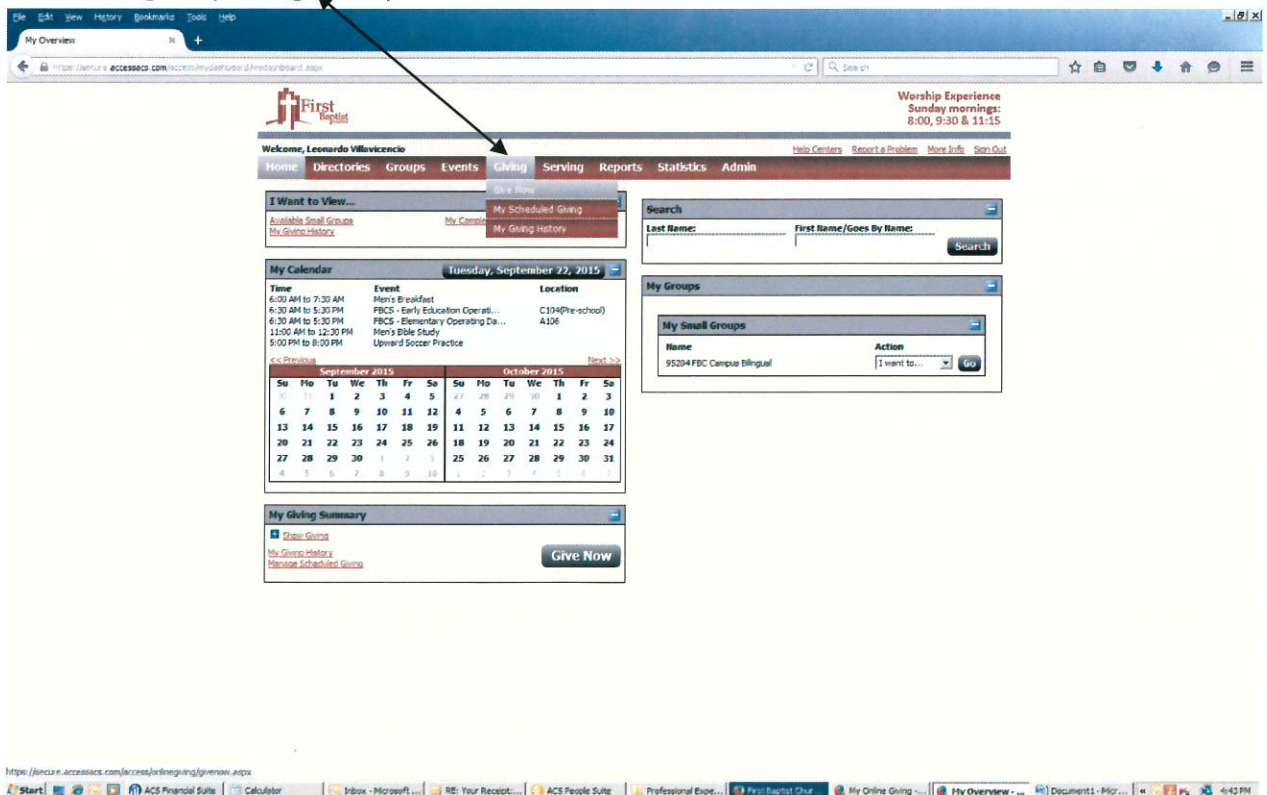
File Edit View History Bookmarks Tools Help

My Overview

https://secure.accessacs.com/access/mydashboard/mydashboard.aspx

Search

First Baptist

Worship Experience
Sunday mornings:
8:00, 9:30 & 11:15

Welcome, Leonardo Villavicencio

Help Centers Report a Problem More Info Sign Out

Home Directories Groups Events Giving Serving Reports Statistics Admin

Give Now
My Scheduled Giving
My Giving History

I Want to View...

Available Small Groups
My Giving History
My Comple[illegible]

My Calendar

Tuesday, September 22, 2015

| Time | Event | Location |
|---|---|---|
| 6:00 AM to 7:30 AM | Men's Breakfast | |
| 6:30 AM to 5:30 PM | FBCS - Early Education Operati... | C104(Pre-school) |
| 6:30 AM to 5:30 PM | FBCS - Elementary Operating Da... | A106 |
| 11:00 AM to 12:30 PM | Men's Bible Study | |
| 5:00 PM to 8:00 PM | Upward Soccer Practice | |

<< Previous Next >>

September 2015

| Su | Mo | Tu | We | Th | Fr | Sa |
|---|---|---|---|---|---|---|
| 30 | 31 | 1 | 2 | 3 | 4 | 5 |
| 6 | 7 | 8 | 9 | 10 | 11 | 12 |
| 13 | 14 | 15 | 16 | 17 | 18 | 19 |
| 20 | 21 | 22 | 23 | 24 | 25 | 26 |
| 27 | 28 | 29 | 30 | 1 | 2 | 3 |
| 4 | 5 | 6 | 7 | 8 | 9 | 10 |

October 2015

| Su | Mo | Tu | We | Th | Fr | Sa |
|---|---|---|---|---|---|---|
| 27 | 28 | 29 | 30 | 1 | 2 | 3 |
| 4 | 5 | 6 | 7 | 8 | 9 | 10 |
| 11 | 12 | 13 | 14 | 15 | 16 | 17 |
| 18 | 19 | 20 | 21 | 22 | 23 | 24 |
| 25 | 26 | 27 | 28 | 29 | 30 | 31 |
| 1 | 2 | 3 | 4 | 5 | 6 | 7 |

My Giving Summary

Show Giving

My Giving History
Manage Scheduled Giving

Give Now

Search

Last Name:
First Name/Goes By Name:

Search

My Groups

My Small Groups

| Name | Action |
|---|---|
| 95204 FBC Campus Bilingual | I want to... Go |

https://secure.accessacs.com/access/onlinegiving/givenow.aspx

Start ACS Financial Suite Calculator Inbox - Microsoft ... RE: Your Receipt:... ACS People Suite Professional Expe... First Baptist Chur... My Online Giving -... My Overview - ... Document1 - Micr... 4:43 PM